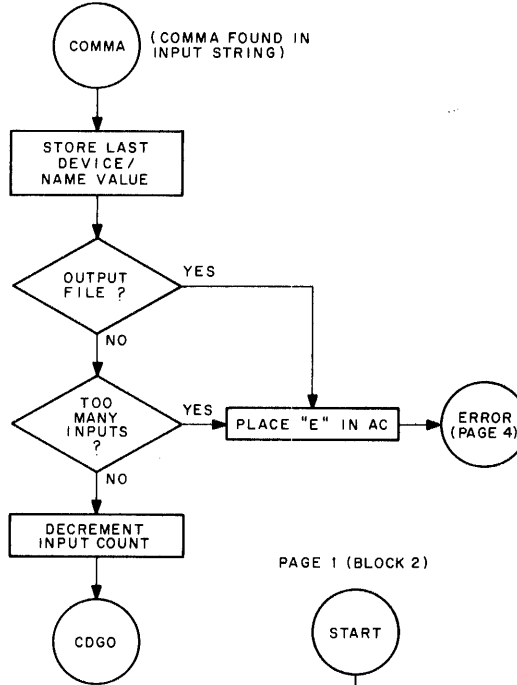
COMMA

(COMMA FOUND IN INPUT STRING)

STORE LAST DEVICE/ NAME VALUE

OUTPUT FILE ?

YES

NO

TOO MANY INPUTS ?

YES

PLACE "E" IN AC

ERROR (PAGE 4)

NO

DECREMENT INPUT COUNT

PAGE 1 (BLOCK 2)

CDGO

START